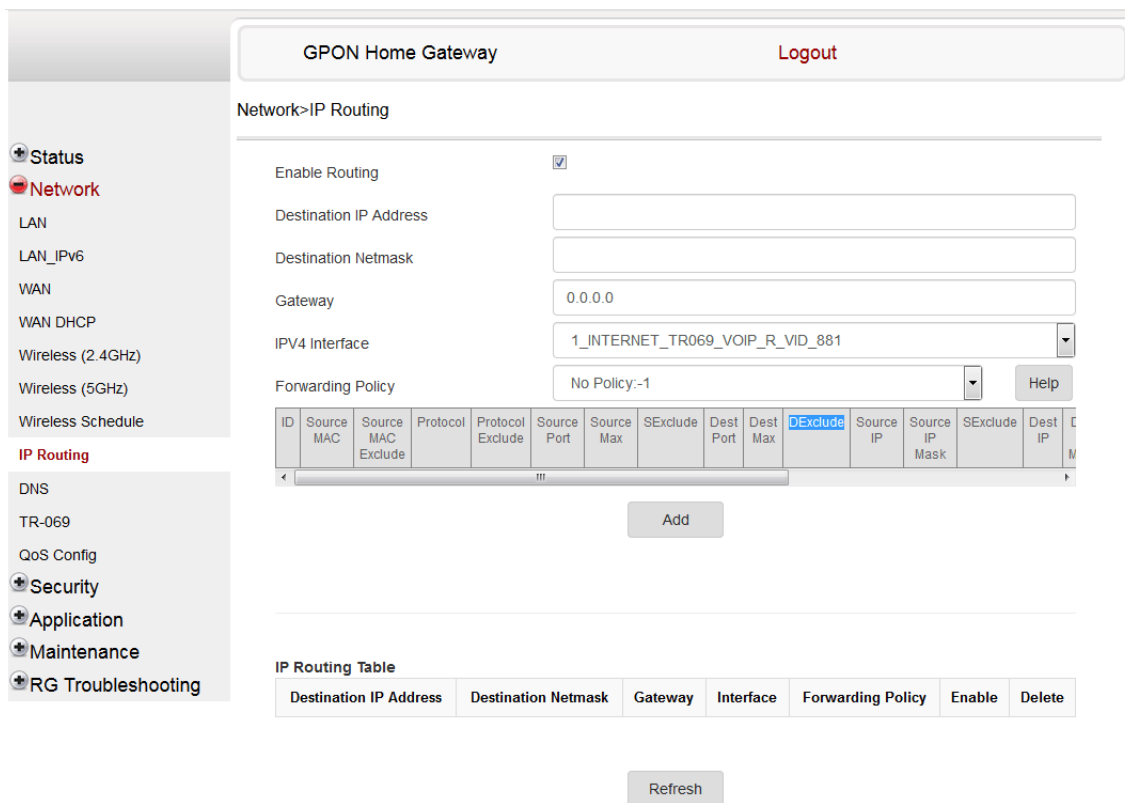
GPON Home Gateway

Logout

Network>IP Routing

Status
Network
LAN
LAN_IPv6
WAN
WAN DHCP
Wireless (2.4GHz)
Wireless (5GHz)
Wireless Schedule
IP Routing
DNS
TR-069
QoS Config
Security
Application
Maintenance
RG Troubleshooting

Enable Routing

Destination IP Address

Destination Netmask

Gateway 0.0.0.0

IPV4 Interface 1_INTERNET_TR069_VOIP_R_VID_881

Forwarding Policy No Policy:-1 Help

| ID | Source MAC | Source MAC Exclude | Protocol | Protocol Exclude | Source Port | Source Max | SExclude | Dest Port | Dest Max | DExclude | Source IP | Source IP Mask | SExclude | Dest IP | D M |
|---|---|---|---|---|---|---|---|---|---|---|---|---|---|---|---|

III

Add

IP Routing Table

| Destination IP Address | Destination Netmask | Gateway | Interface | Forwarding Policy | Enable | Delete |
|---|---|---|---|---|---|---|

Refresh